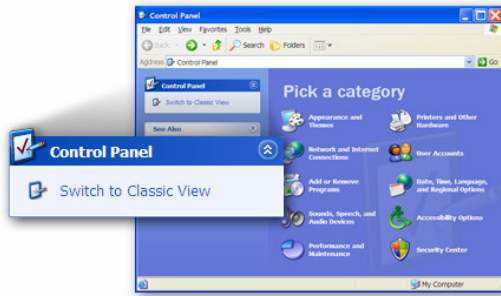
Control Panel

File Edit View Favorites Tools Help

Back Search Folders

Address Control Panel Go

Control Panel

Switch to Classic View

See Also

Pick a category

Appearance and Themes

Printers and Other Hardware

Network and Internet Connections

User Accounts

Add or Remove Programs

Date, Time, Language, and Regional Options

Sounds, Speech, and Audio Devices

Accessibility Options

Performance and Maintenance

Security Center

My Computer

Control Panel

Switch to Classic View